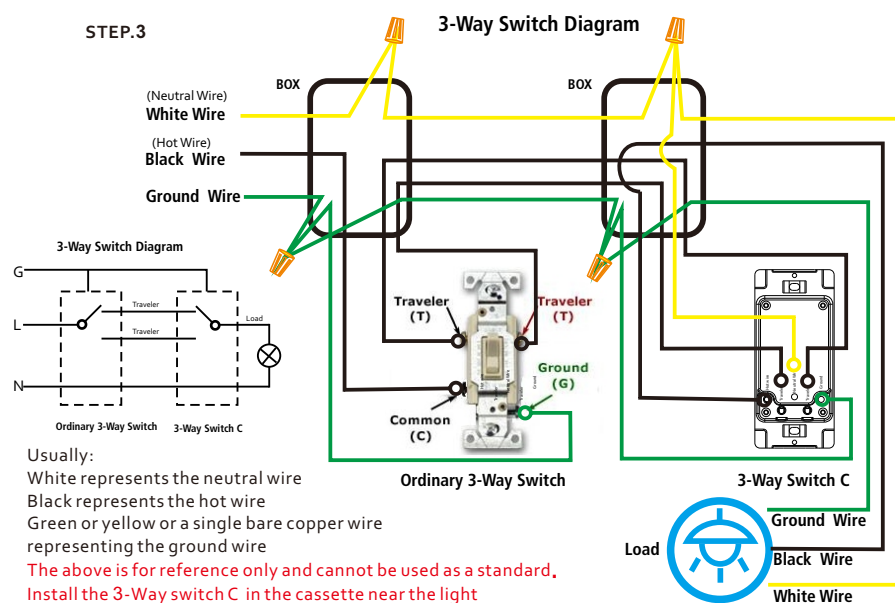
STEP.3

3-Way Switch Diagram

BOX

BOX

(Neutral Wire)
White Wire

(Hot Wire)
Black Wire

Ground Wire

3-Way Switch Diagram

G

L

N

Traveler

Traveler

Load

Ordinary 3-Way Switch

3-Way Switch C

Traveler
(T)

Traveler
(T)

Ground
(G)

Common
(C)

Ordinary 3-Way Switch

3-Way Switch C

Usually:
White represents the neutral wire
Black represents the hot wire
Green or yellow or a single bare copper wire representing the ground wire
The above is for reference only and cannot be used as a standard.
Install the 3-Way switch C in the cassette near the light

Load

Ground Wire

Black Wire

White Wire